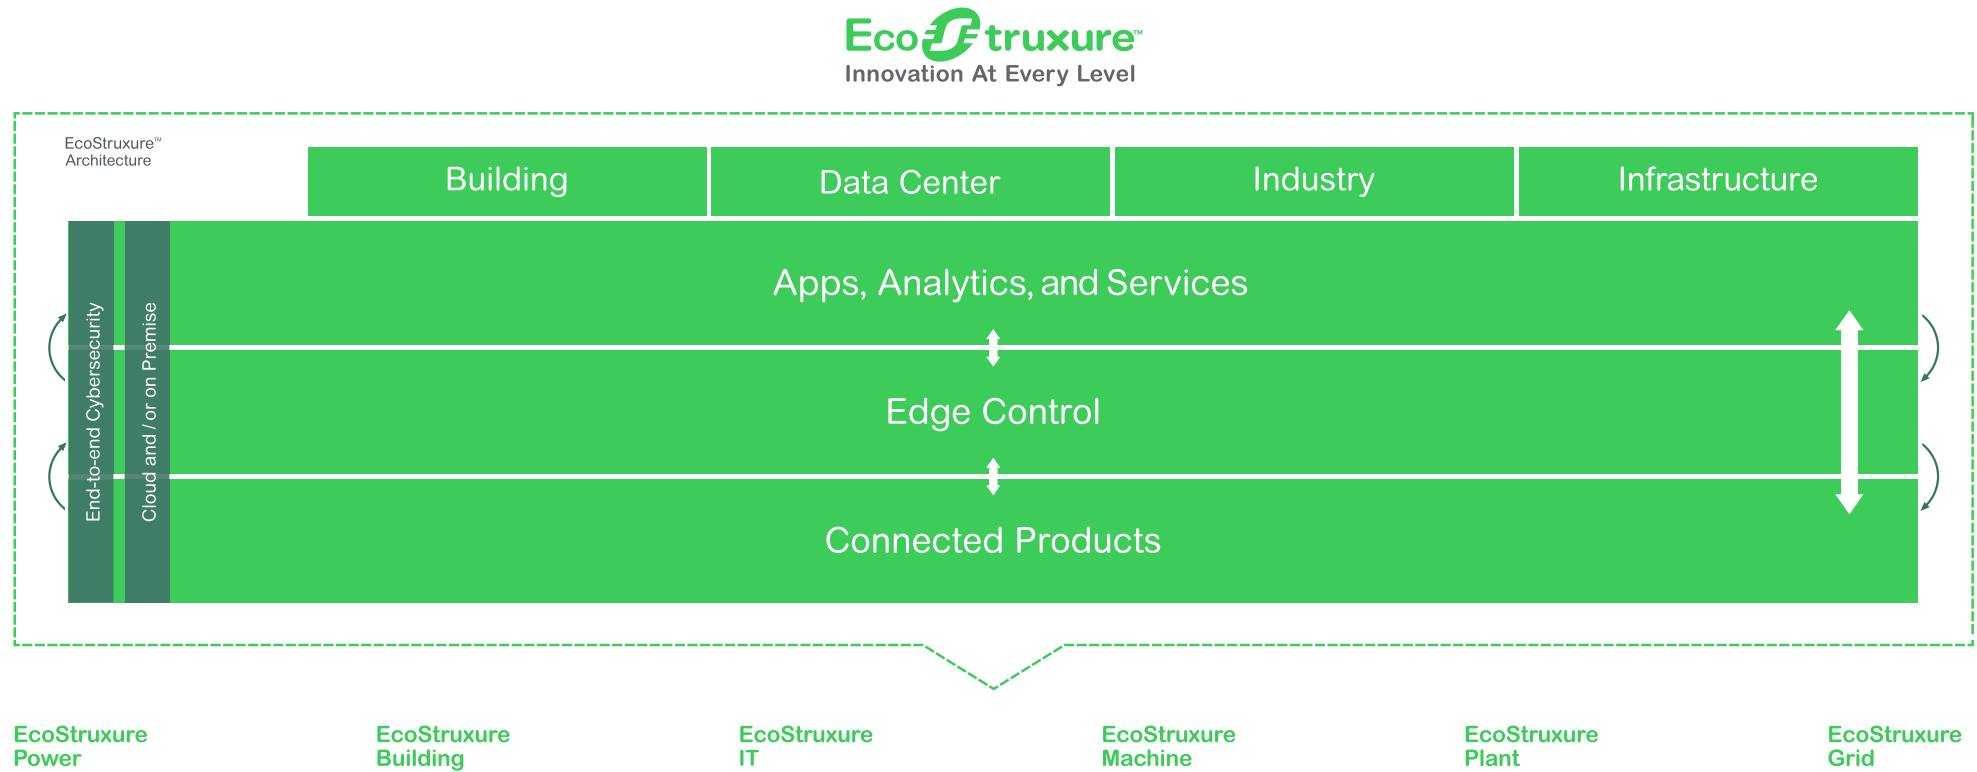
EcoStruxure™
Innovation At Every Level

EcoStruxure™ Architecture

| Building | Data Center | Industry | Infrastructure |
|---|---|---|---|

End-to-end Cybersecurity

Cloud and / or on Premise

Apps, Analytics, and Services

Edge Control

Connected Products

EcoStruxure Power

EcoStruxure Building

EcoStruxure IT

EcoStruxure Machine

EcoStruxure Plant

EcoStruxure Grid